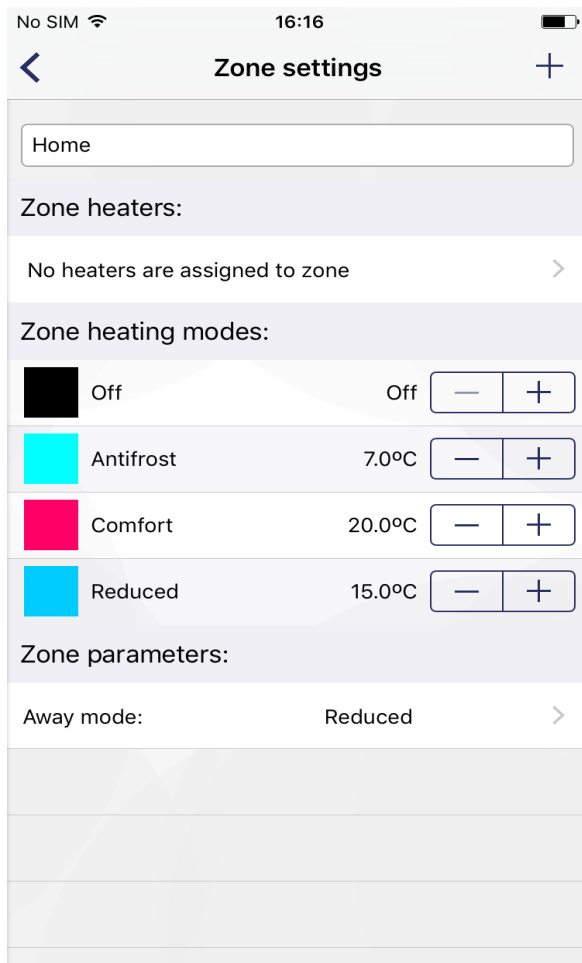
No SIM
16:16

<
Zone settings
+

Home

Zone heaters:

No heaters are assigned to zone
>

Zone heating modes:

Off
Off
—
+

Antifrost
7.0ºC
—
+

Comfort
20.0ºC
—
+

Reduced
15.0ºC
—
+

Zone parameters:

Away mode:
Reduced
>